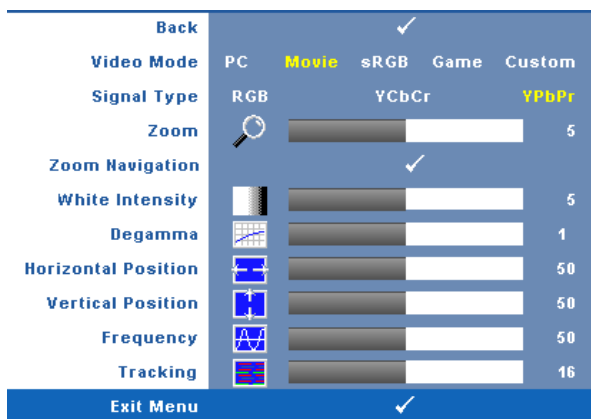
Back ✓

Video Mode PC Movie sRGB Game Custom

Signal Type RGB YCbCr YPbPr

Zoom 5

Zoom Navigation ✓

White Intensity 5

Degamma 1

Horizontal Position 50

Vertical Position 50

Frequency 50

Tracking 16

Exit Menu ✓